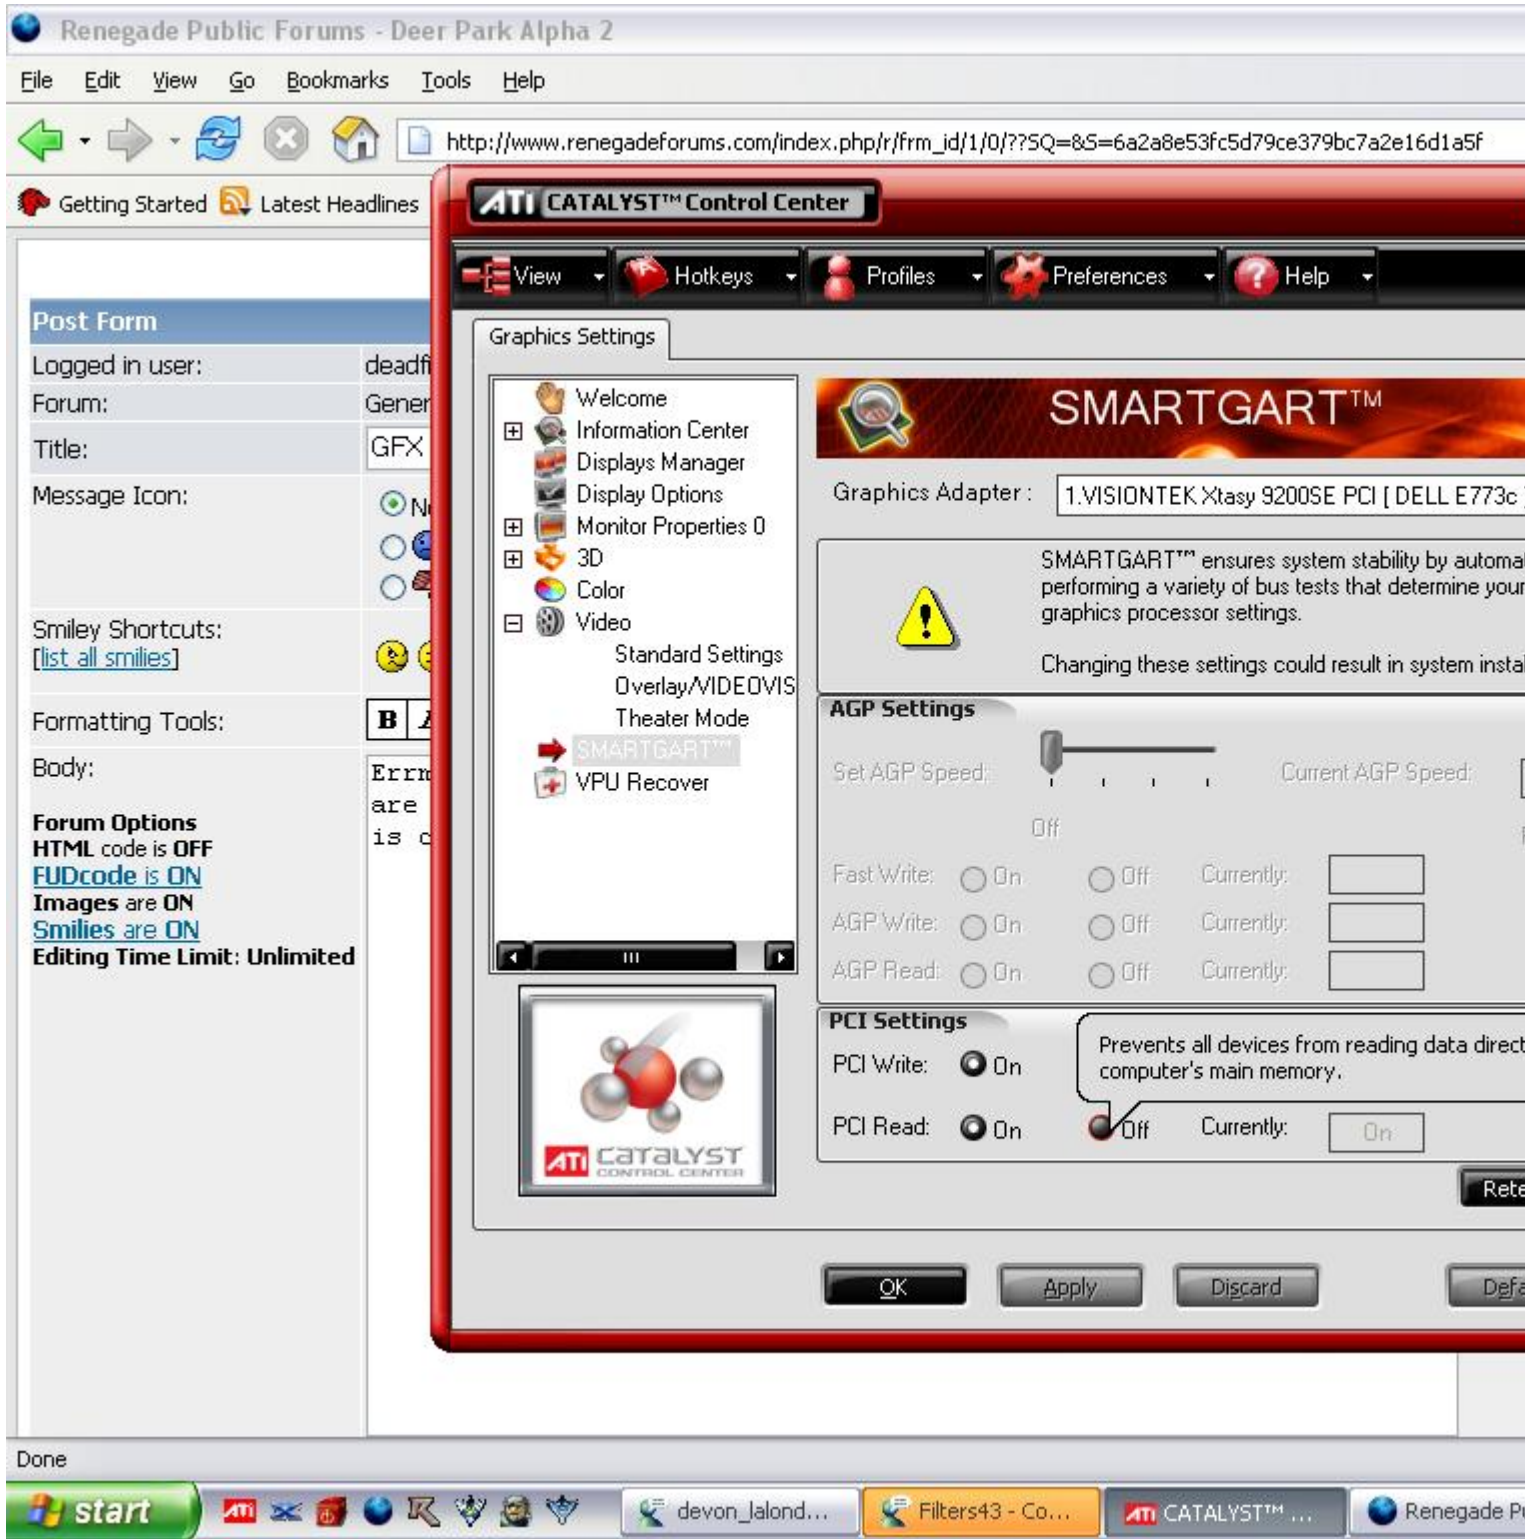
Renegade Public Forums - Deer Park Alpha 2

File Edit View Go Bookmarks Tools Help

http://www.renegadeforums.com/index.php/r/frm_id/1/0/??SQ=&S=6a2a8e53fc5d79ce379bc7a2e16d1a5f

Getting Started Latest Headlines

Post Form

Logged in user: deadf
Forum: Gener
Title: GFX
Message Icon: N
Smiley Shortcuts: [list all smilies]
Formatting Tools: B
Body: Errm are is c

Forum Options
HTML code is OFF
FUDcode is ON
Images are ON
Smilies are ON
Editing Time Limit: Unlimited

ATI CATALYST™ Control Center

View Hotkeys Profiles Preferences Help

Graphics Settings

Welcome
Information Center
Displays Manager
Display Options
Monitor Properties 0
3D
Color
Video
Standard Settings
Overlay/VIDEOVIS
Theater Mode
SMARTGART™
VPU Recover

ATI CATALYST CONTROL CENTER

SMARTGART™

Graphics Adapter : 1.VISIONTEK Xtasy 9200SE PCI [ DELL E773c

SMARTGART™ ensures system stability by automa performing a variety of bus tests that determine your graphics processor settings.

Changing these settings could result in system insta

AGP Settings

Set AGP Speed: Current AGP Speed:

Off

Fast Write: On Off Currently:
AGP Write: On Off Currently:
AGP Read: On Off Currently:

PCI Settings

PCI Write: On
PCI Read: On Off Currently: On

Prevents all devices from reading data direct computer's main memory.

Rete

OK Apply Discard Defa

Done

start devon_jalond... Filters43 - Co... CATALYST™ ... Renegade P